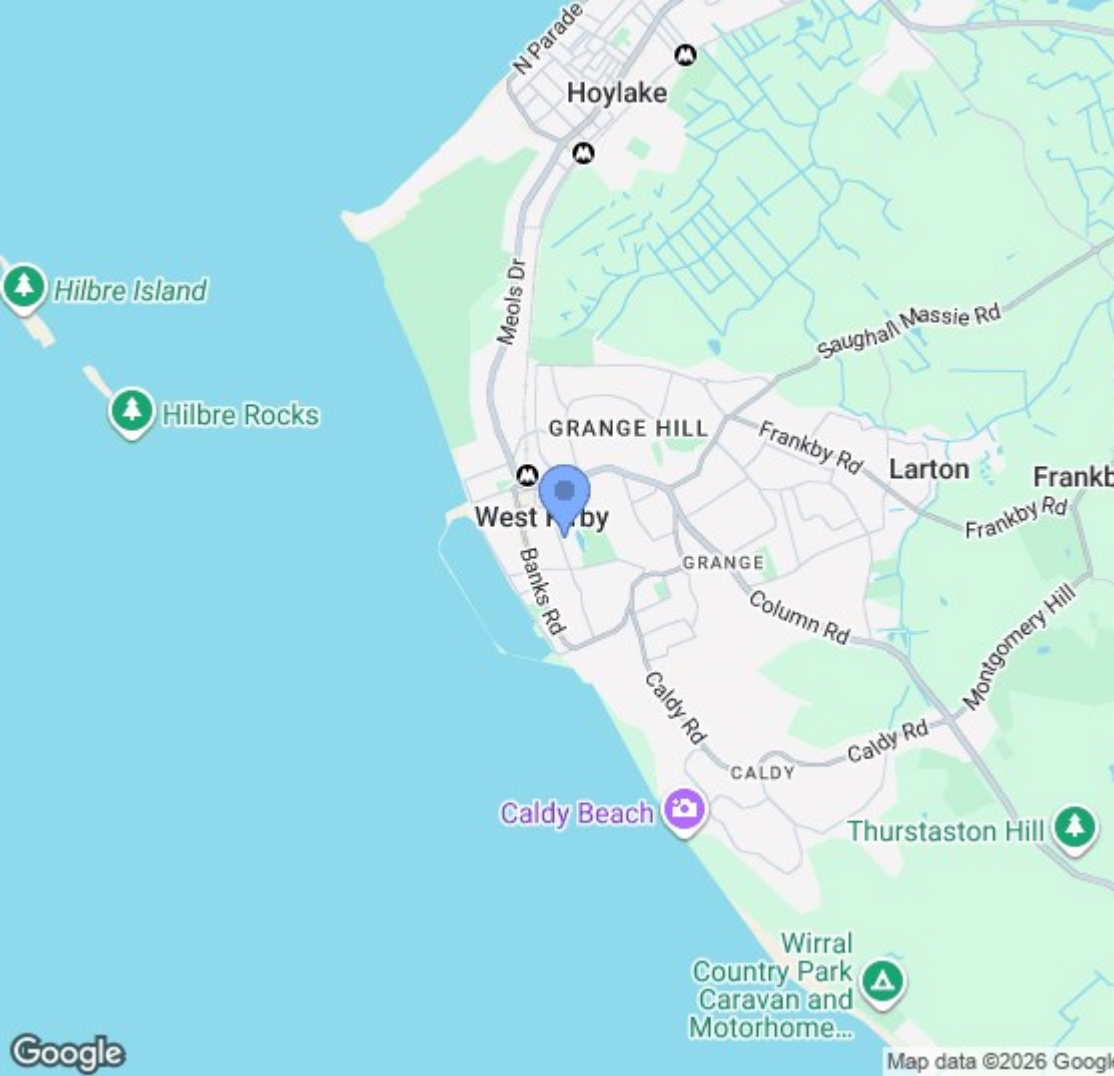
N Parade
Hoylake
Hilbre Island
Meols Dr
Hilbre Rocks
Saughall Massie Rd
GRANGE HILL
Frankby Rd
Larton
Frankb
Frankby Rd
West Kirby
Banks Rd
GRANGE
Column Rd
Montgomery Hill
Caldy Rd
Caldy Rd
CALDY
Caldy Beach
Thurstaston Hill
Wirral Country Park Caravan and Motorhome...
Google
Map data ©2026 Googl